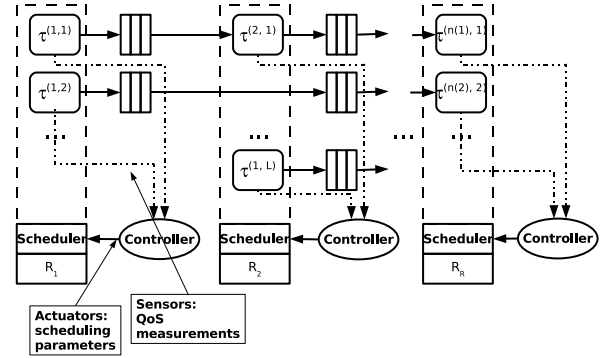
$\tau^{(1,1)}$

$\tau^{(1,2)}$

...

$\tau^{(2, 1)}$

...

$\tau^{(1, L)}$

...

$\tau^{(n(1), 1)}$

$\tau^{(n(2), 2)}$

...

Scheduler

$R_1$

Controller

Scheduler

$R_2$

Controller

Scheduler

$R_R$

Controller

Actuators: scheduling parameters

Sensors: QoS measurements